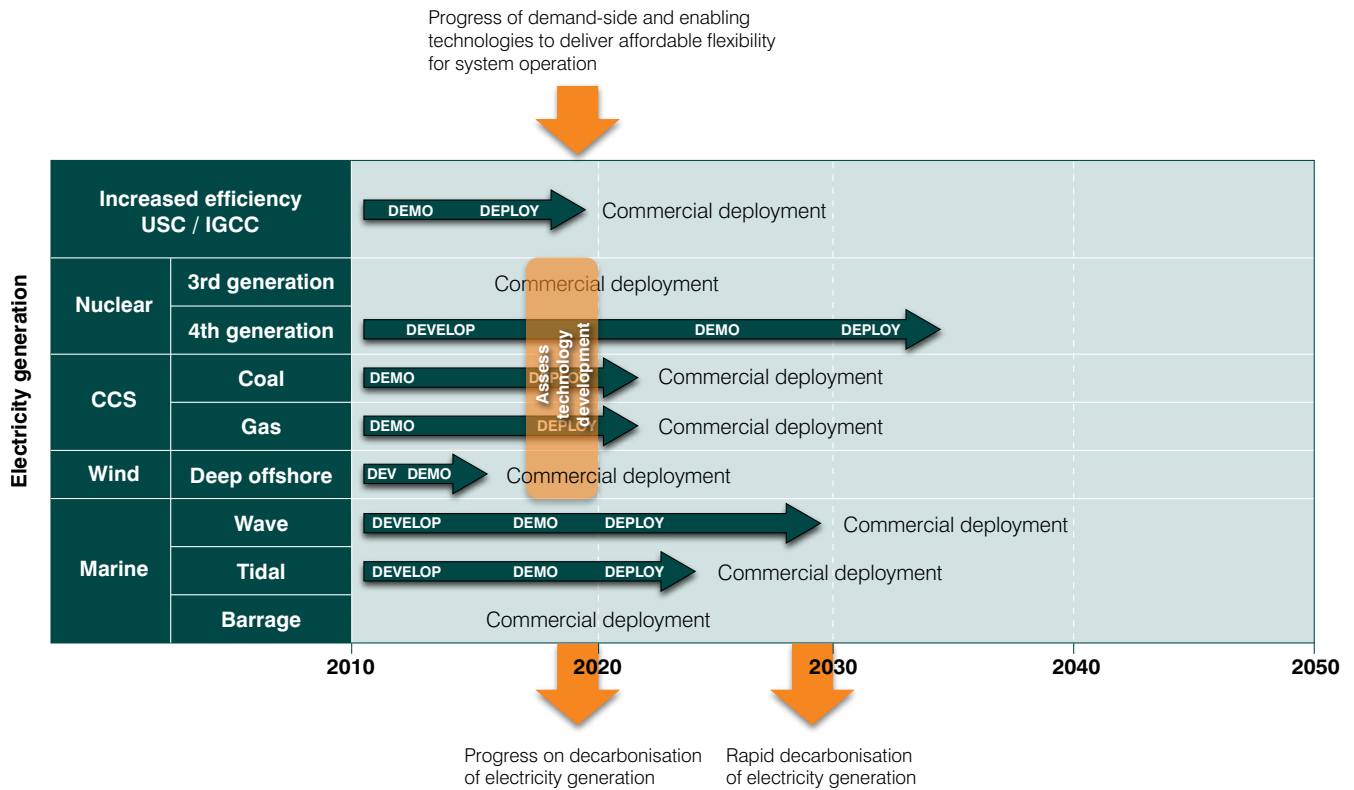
Progress of demand-side and enabling technologies to deliver affordable flexibility for system operation

Electricity generation

Increased efficiency USC / IGCC
DEMO DEPLOY
Commercial deployment

Nuclear
3rd generation
Commercial deployment
4th generation
DEVELOP DEMO DEPLOY

CCS
Coal
DEMO DEPLOY
Commercial deployment
Gas
DEMO DEPLOY
Commercial deployment

Wind
Deep offshore
DEV DEMO
Commercial deployment

Marine
Wave
DEVELOP DEMO DEPLOY
Commercial deployment
Tidal
DEVELOP DEMO DEPLOY
Commercial deployment
Barrage
Commercial deployment

Assess technology development

2010
2020
2030
2040
2050

Progress on decarbonisation of electricity generation

Rapid decarbonisation of electricity generation